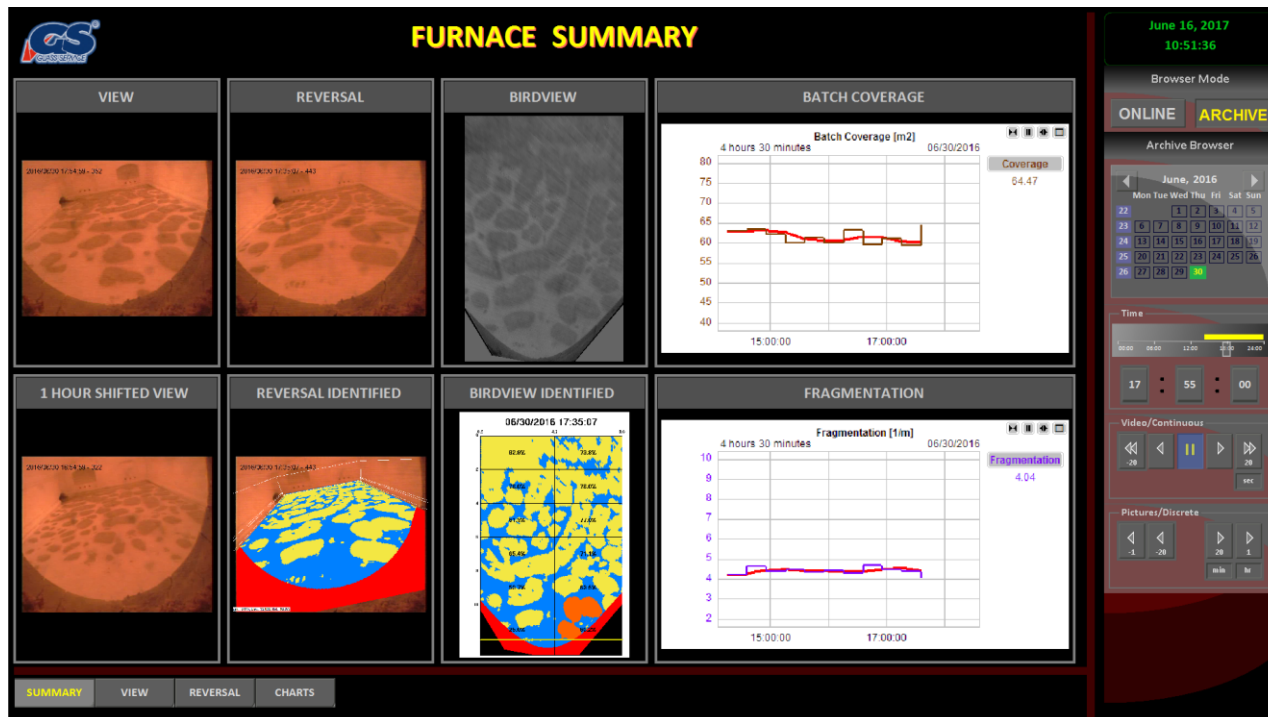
GS GLASS SERVICE

FURNACE SUMMARY

June 16, 2017
10:51:36

Browser Mode

ONLINE ARCHIVE

Archive Browser

VIEW

REVERSAL

BIRDVIEW

BATCH COVERAGE

Batch Coverage [m2]
4 hours 30 minutes 06/30/2016

80
75
70
65
60
55
50
45
40

15:00:00 17:00:00

Coverage
64.47

June, 2016
Mon Tue Wed Thu Fri Sat Sun

| | Mon | Tue | Wed | Thu | Fri | Sat | Sun |
|---|---|---|---|---|---|---|---|
| 22 | | | 1 | 2 | 3 | 4 | 5 |
| 23 | 6 | 7 | 8 | 9 | 10 | 11 | 12 |
| 24 | 13 | 14 | 15 | 16 | 17 | 18 | 19 |
| 25 | 20 | 21 | 22 | 23 | 24 | 25 | 26 |
| 26 | 27 | 28 | 29 | 30 | | | |

Time

00:00 06:00 12:00 24:00

17 : 55 : 00

1 HOUR SHIFTED VIEW

REVERSAL IDENTIFIED

BIRDVIEW IDENTIFIED

06/30/2016 17:35:07

FRAGMENTATION

Fragmentation [1/m]
4 hours 30 minutes 06/30/2016

10
9
8
7
6
5
4
3
2

15:00:00 17:00:00

Fragmentation
4.04

Video/Continuous

-20 20
sec

Pictures/Discrete

-1 -20 20 1
min hr

SUMMARY VIEW REVERSAL CHARTS